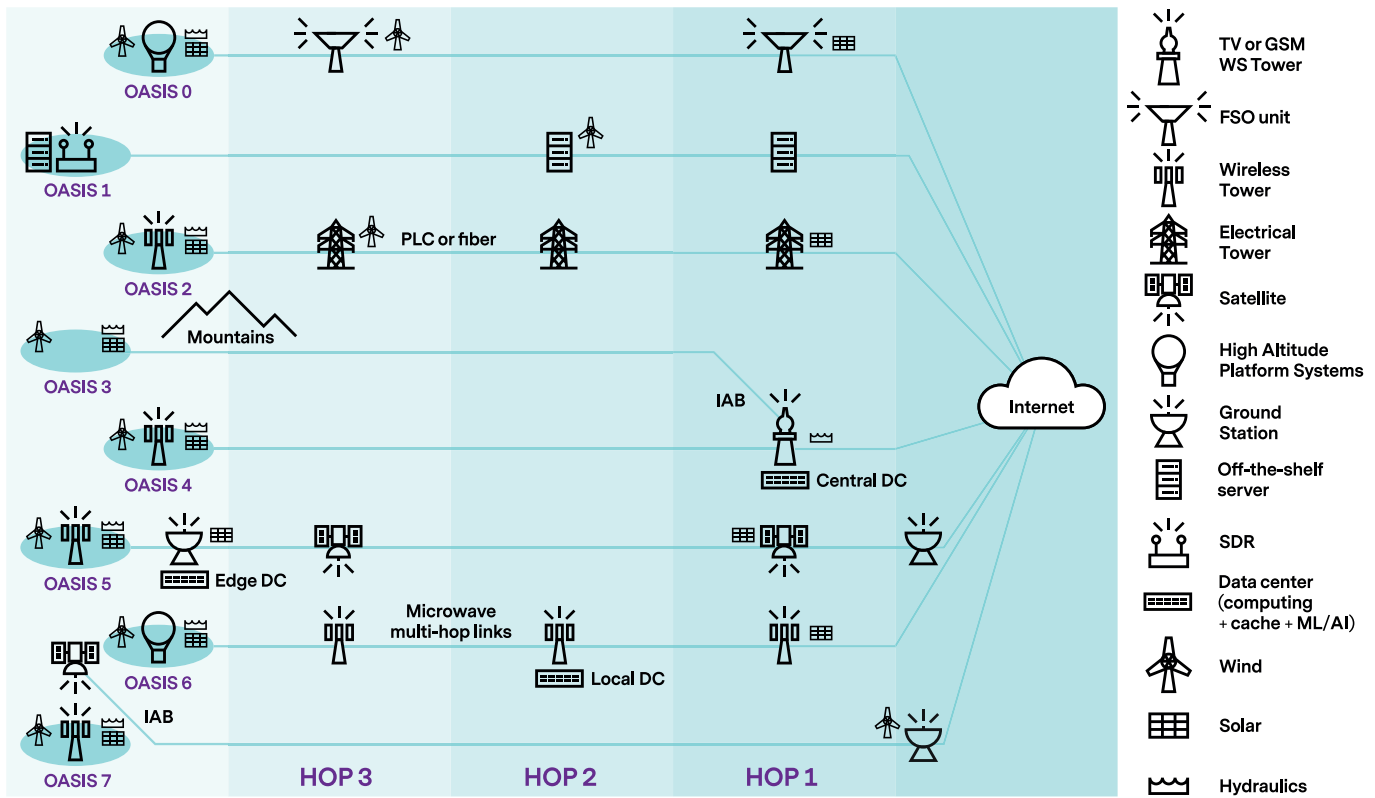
OASIS 0

OASIS 1

OASIS 2

PLC or fiber

Mountains

OASIS 3

IAB

Internet

OASIS 4

Central DC

OASIS 5

Edge DC

Microwave multi-hop links

OASIS 6

Local DC

IAB

OASIS 7

HOP 3

HOP 2

HOP 1

TV or GSM WS Tower

FSO unit

Wireless Tower

Electrical Tower

Satellite

High Altitude Platform Systems

Ground Station

Off-the-shelf server

SDR

Data center (computing + cache + ML/AI)

Wind

Solar

Hydraulics